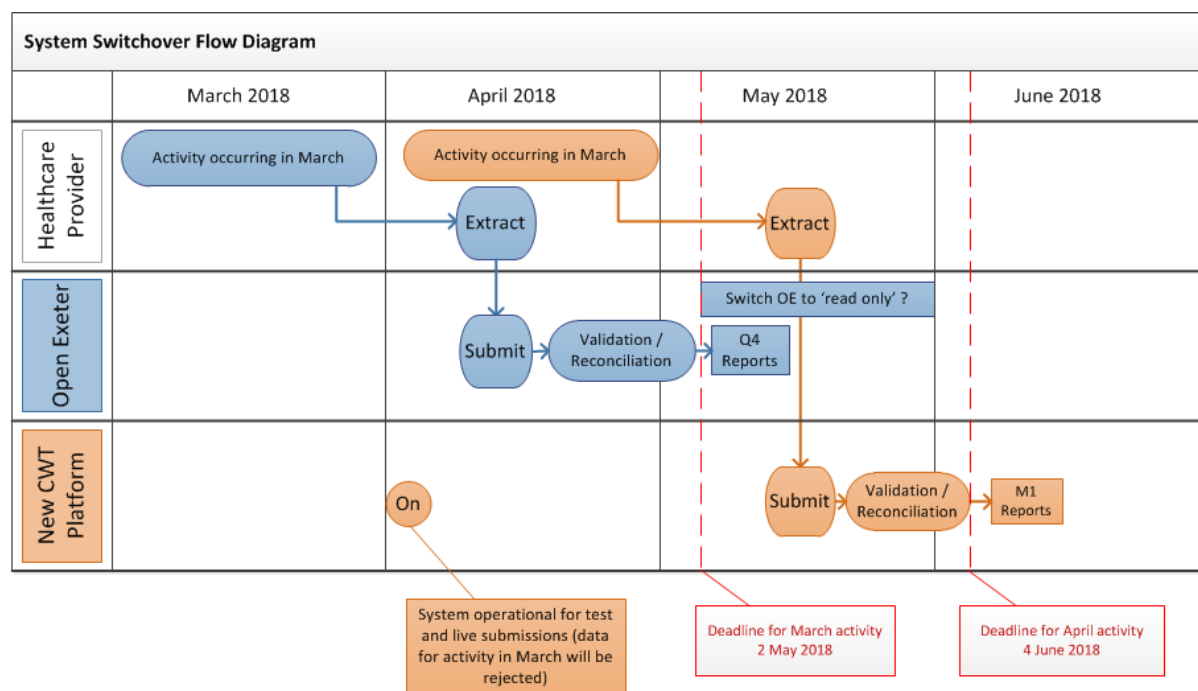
System Switchover Flow Diagram

| | March 2018 | April 2018 | May 2018 | June 2018 |
|---|---|---|---|---|

Healthcare Provider

Activity occurring in March

Activity occurring in March

Extract

Extract

Open Exeter

Switch OE to 'read only' ?

Submit

Validation / Reconciliation

Q4 Reports

New CWT Platform

On

Submit

Validation / Reconciliation

M1 Reports

System operational for test and live submissions (data for activity in March will be rejected)

Deadline for March activity 2 May 2018

Deadline for April activity 4 June 2018